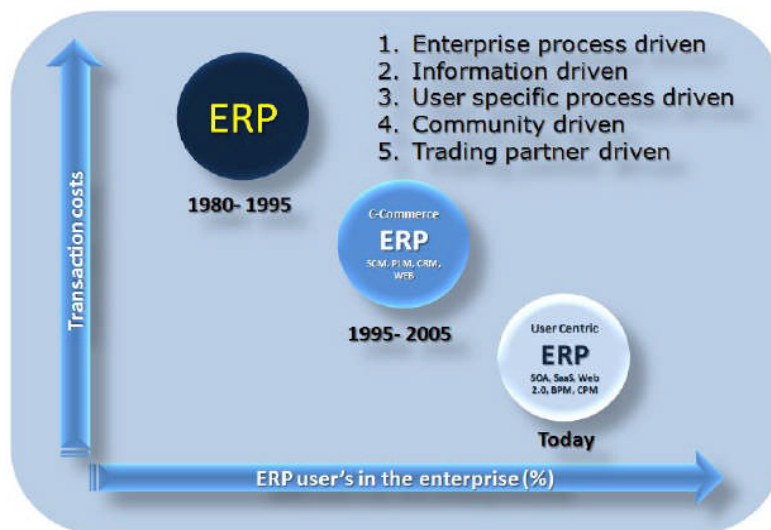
1. Enterprise process driven
2. Information driven
3. User specific process driven
4. Community driven
5. Trading partner driven

Transaction costs

ERP

1980- 1995

C-Commerce
ERP
SCM, PLM, CRM, WEB

1995- 2005

User Centric
ERP
SOA, SaaS, Web 2.0, BPM, CPM

Today

ERP user's in the enterprise (%)